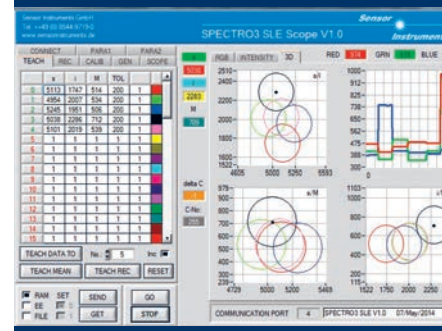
Sensor Instruments GmbH
Tel. +49 (0) 8544 9719-0
www.sensorinstruments.de

SPECTRO3 SLE Scope V1.0

Sensor
Instruments

CONNECT PARA1 PARA2
TEACH REC CALIB GEN SCOPE

| | x | i | M | TOL |
|---|---|---|---|---|
| 0 | 5113 | 1747 | 514 | 200 | 1 |
| 1 | 4954 | 2007 | 534 | 200 | 1 |
| 2 | 5245 | 1951 | 506 | 200 | 1 |
| 3 | 5038 | 2286 | 712 | 200 | 1 |
| 4 | 5101 | 2019 | 539 | 200 | 1 |
| 5 | 1 | 1 | 1 | 1 | 1 |
| 6 | 1 | 1 | 1 | 1 | 1 |
| 7 | 1 | 1 | 1 | 1 | 1 |
| 8 | 1 | 1 | 1 | 1 | 1 |
| 9 | 1 | 1 | 1 | 1 | 1 |
| 10 | 1 | 1 | 1 | 1 | 1 |
| 11 | 1 | 1 | 1 | 1 | 1 |
| 12 | 1 | 1 | 1 | 1 | 1 |
| 13 | 1 | 1 | 1 | 1 | 1 |
| 14 | 1 | 1 | 1 | 1 | 1 |
| 15 | 1 | 1 | 1 | 1 | 1 |

TEACH DATA TO No. 5 Inc
TEACH MEAN TEACH REC RESET

RAM SET SEND GO
EE
FILE GET STOP

C
5030
1
2283
M
709

delta C
C No.

RGB INTENSITY 3D

RED 574 GRN 555 BLUE

2510 2400 2200 2000 1800 1600 1522
4605 5000 5250 5593
979 900 800 700 600 500 400 300 239
4729 5000 5250 5469
1000 912 800 700 600 562 475 400 300 212 100
1103 1000 800 600 400 200 15
1522 1750 2000 2250

COMMUNICATION PORT 4 SPECTRO3 SLE V1.0 07/May/2014